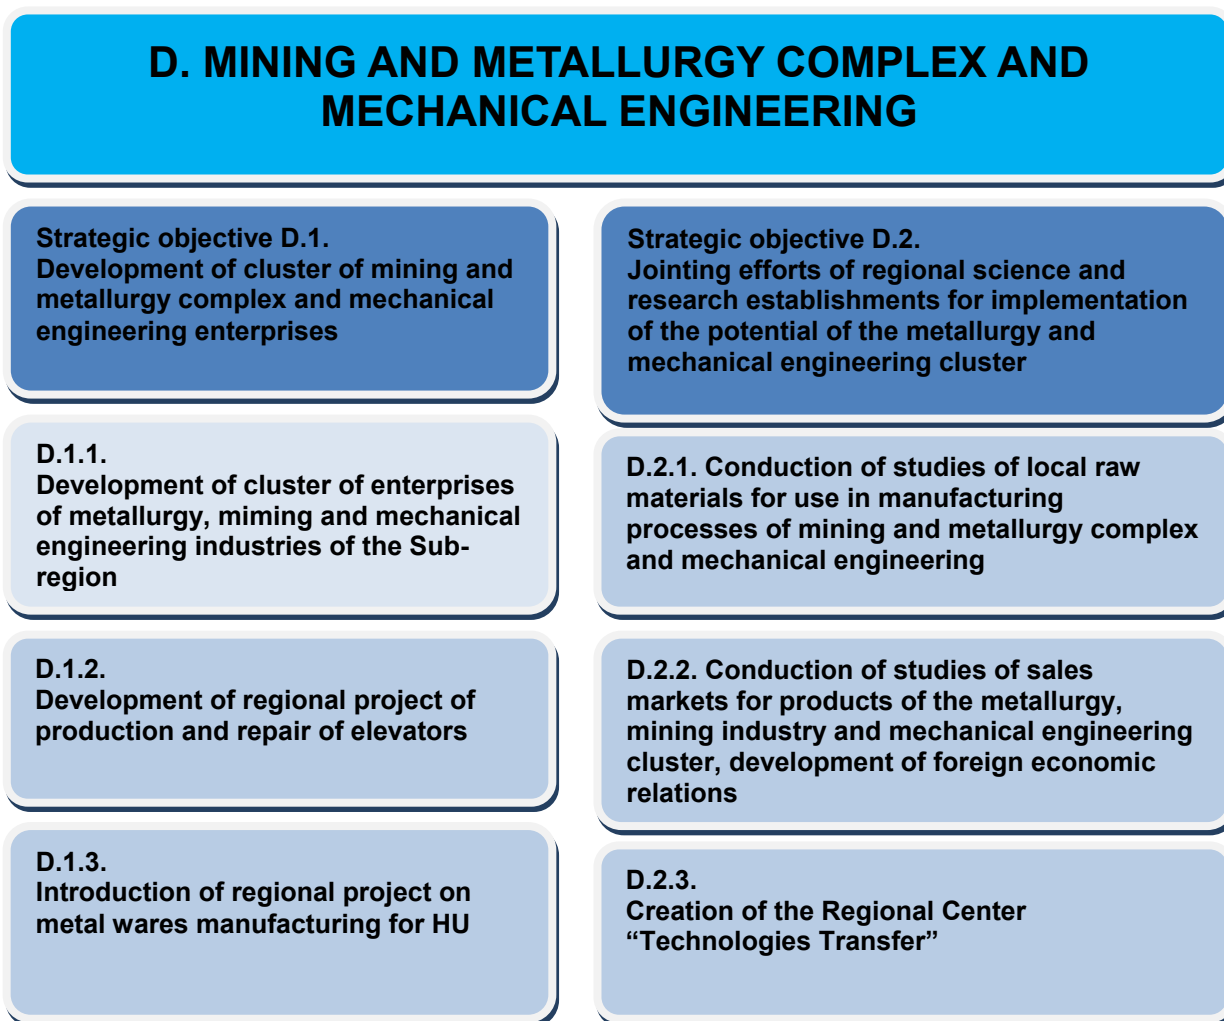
D. MINING AND METALLURGY COMPLEX AND MECHANICAL ENGINEERING

Strategic objective D.1.
Development of cluster of mining and metallurgy complex and mechanical engineering enterprises

D.1.1.
Development of cluster of enterprises of metallurgy, miming and mechanical engineering industries of the Sub-region

D.1.2.
Development of regional project of production and repair of elevators

D.1.3.
Introduction of regional project on metal wares manufacturing for HU

Strategic objective D.2.
Jointing efforts of regional science and research establishments for implementation of the potential of the metallurgy and mechanical engineering cluster

D.2.1. Conduction of studies of local raw materials for use in manufacturing processes of mining and metallurgy complex and mechanical engineering

D.2.2. Conduction of studies of sales markets for products of the metallurgy, mining industry and mechanical engineering cluster, development of foreign economic relations

D.2.3.
Creation of the Regional Center “Technologies Transfer”